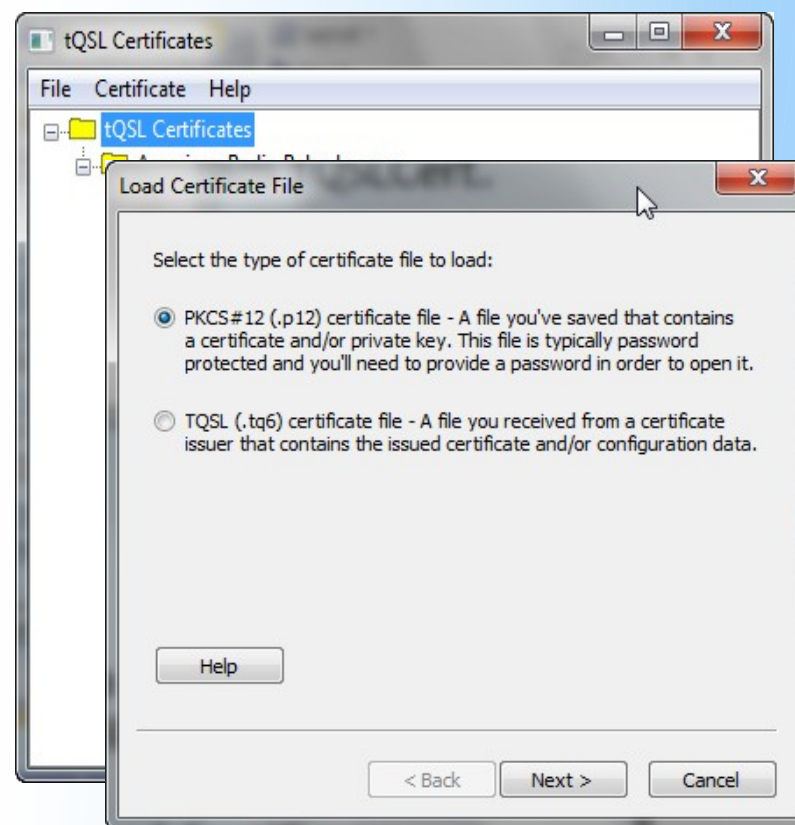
tQSL Certificates

File Certificate Help

tQSL Certificates

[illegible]

Load Certificate File

Select the type of certificate file to load:

PKCS#12 (.p12) certificate file - A file you've saved that contains a certificate and/or private key. This file is typically password protected and you'll need to provide a password in order to open it.

TQSL (.tq6) certificate file - A file you received from a certificate issuer that contains the issued certificate and/or configuration data.

Help

< Back

Next >

Cancel